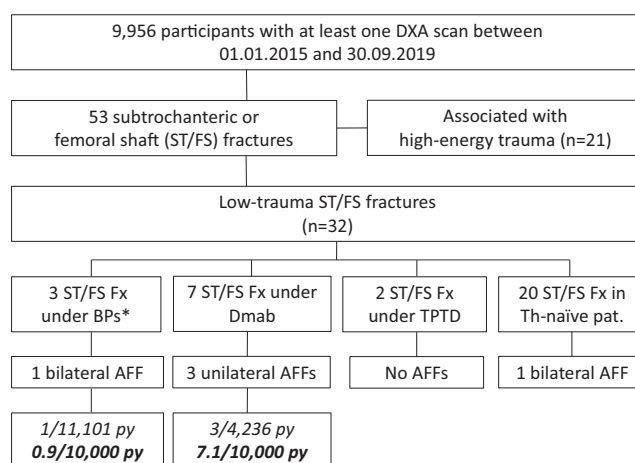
9,956 participants with at least one DXA scan between 01.01.2015 and 30.09.2019

53 subtrochanteric or femoral shaft (ST/FS) fractures

Associated with high-energy trauma (n=21)

Low-trauma ST/FS fractures (n=32)

3 ST/FS Fx under BPs*

7 ST/FS Fx under Dmab

2 ST/FS Fx under TPTD

20 ST/FS Fx in Th-naïve pat.

1 bilateral AFF

3 unilateral AFFs

No AFFs

1 bilateral AFF

1/11,101 py
0.9/10,000 py

3/4,236 py
7.1/10,000 py